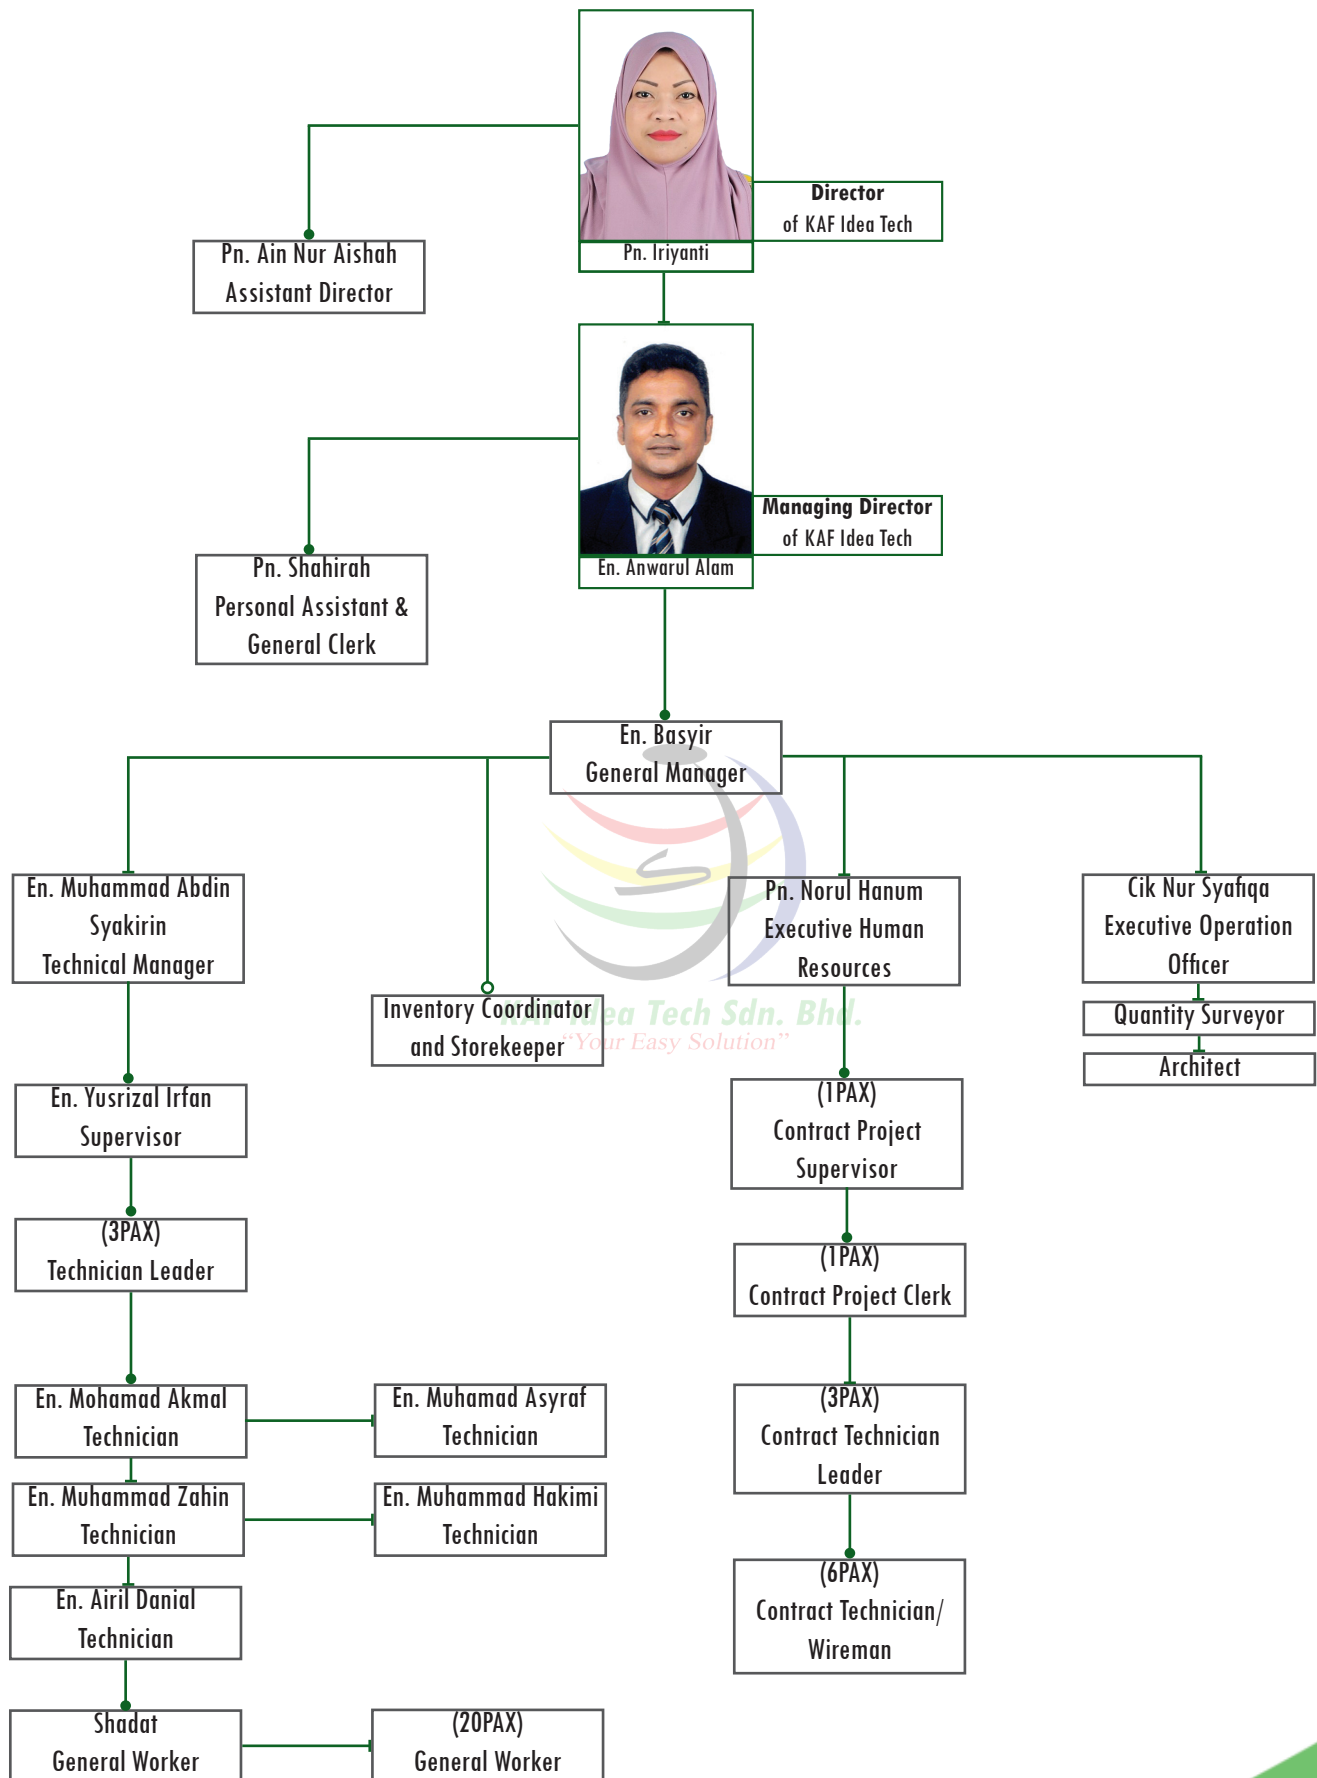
Director
of KAF Idea Tech

Pn. Iriyanti

Pn. Ain Nur Aishah
Assistant Director

Managing Director
of KAF Idea Tech

En. Anwarul Alam

Pn. Shahirah
Personal Assistant &
General Clerk

En. Basyir
General Manager

En. Muhammad Abdin
Syakirin
Technical Manager

Inventory Coordinator
and Storekeeper

KAF Idea Tech Sdn. Bhd.
"Your Easy Solution"

Pn. Norul Hanum
Executive Human
Resources

Cik Nur Syafiqa
Executive Operation
Officer

Quantity Surveyor

Architect

En. Yusrizal Irfan
Supervisor

(1PAX)
Contract Project
Supervisor

(3PAX)
Technician Leader

(1PAX)
Contract Project Clerk

En. Mohamad Akmal
Technician

En. Muhamad Asyraf
Technician

(3PAX)
Contract Technician
Leader

En. Muhammad Zahin
Technician

En. Muhammad Hakimi
Technician

En. Airil Danial
Technician

(6PAX)
Contract Technician/
Wireman

Shadat
General Worker

(20PAX)
General Worker